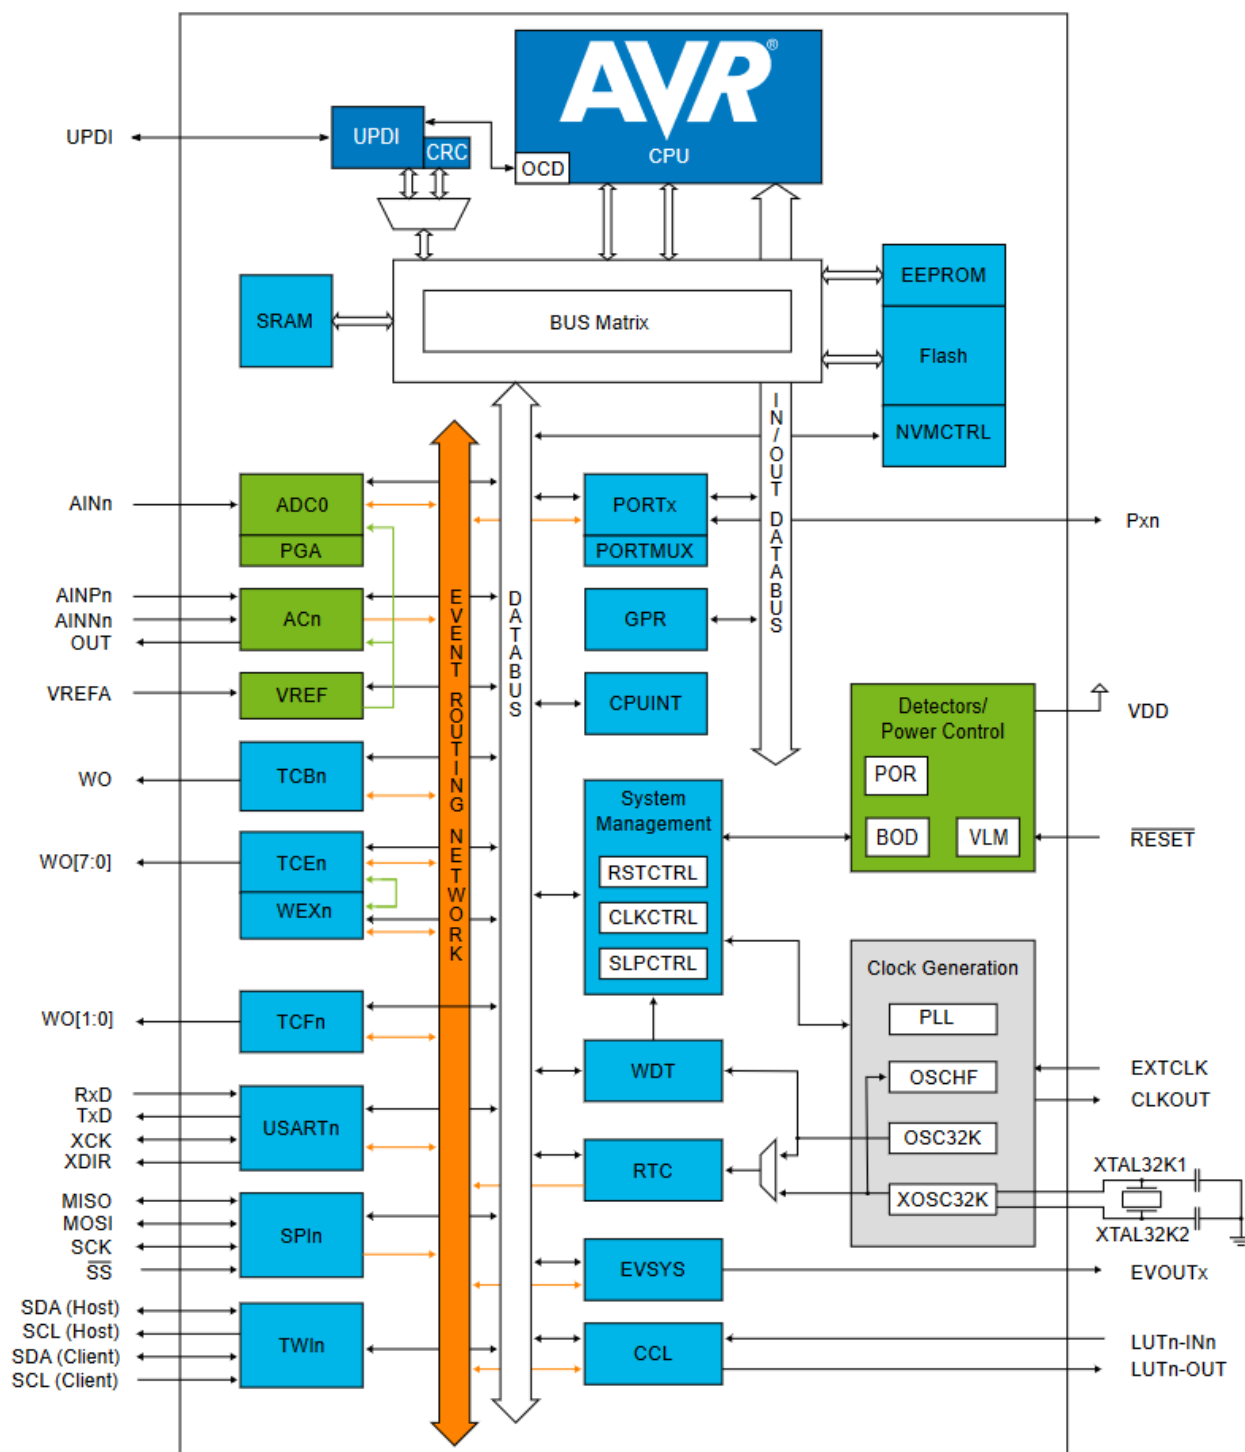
UPDI

UPDI
CRC

AVR®
CPU
OCD

SRAM
BUS Matrix
EEPROM
Flash
NVMCTRL

IN/OUT DATABUS

EVENT ROUTING NETWORK

DATABUS

AINn
ADC0
PGA

PORTx
PORTMUX
Pxn

AINPn
AINNn
OUT
ACn
GPR

VREFA
VREF
CPUINT

Detectors/ Power Control
POR
BOD
VLM
VDD
$\overline{RESET}$

WO
TCBn

WO[7:0]
TCEn
WEXn

System Management
RSTCTRL
CLKCTRL
SLPCTRL

Clock Generation
PLL
OSCHF
OSC32K
XOSC32K

WO[1:0]
TCFn

WDT
EXTCLK
CLKOUT

RxD
TxD
XCK
XDIR
USARTn

RTC
XTAL32K1
XTAL32K2

MISO
MOSI
SCK
$\overline{SS}$
SPIn

EVSYS
EVOUTx

SDA (Host)
SCL (Host)
SDA (Client)
SCL (Client)
TWIn

CCL
LUTn-INn
LUTn-OUT